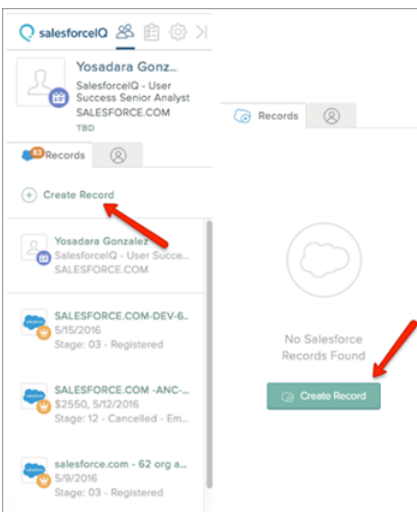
salesforceIQ

Yosadara Gonz...
SalesforceIQ - User Success Senior Analyst
SALESFORCE.COM
TBD

83 Records

Create Record

Yosadara Gonzalez
SalesforceIQ - User Succe...
SALESFORCE.COM

SALESFORCE.COM-DEV-6...
5/15/2016
Stage: 03 - Registered

SALESFORCE.COM -ANC-...
$2550, 5/12/2016
Stage: 12 - Cancelled - Em...

salesforce.com - 62 org a...
5/9/2016
Stage: 03 - Registered

Records

No Salesforce Records Found

Create Record